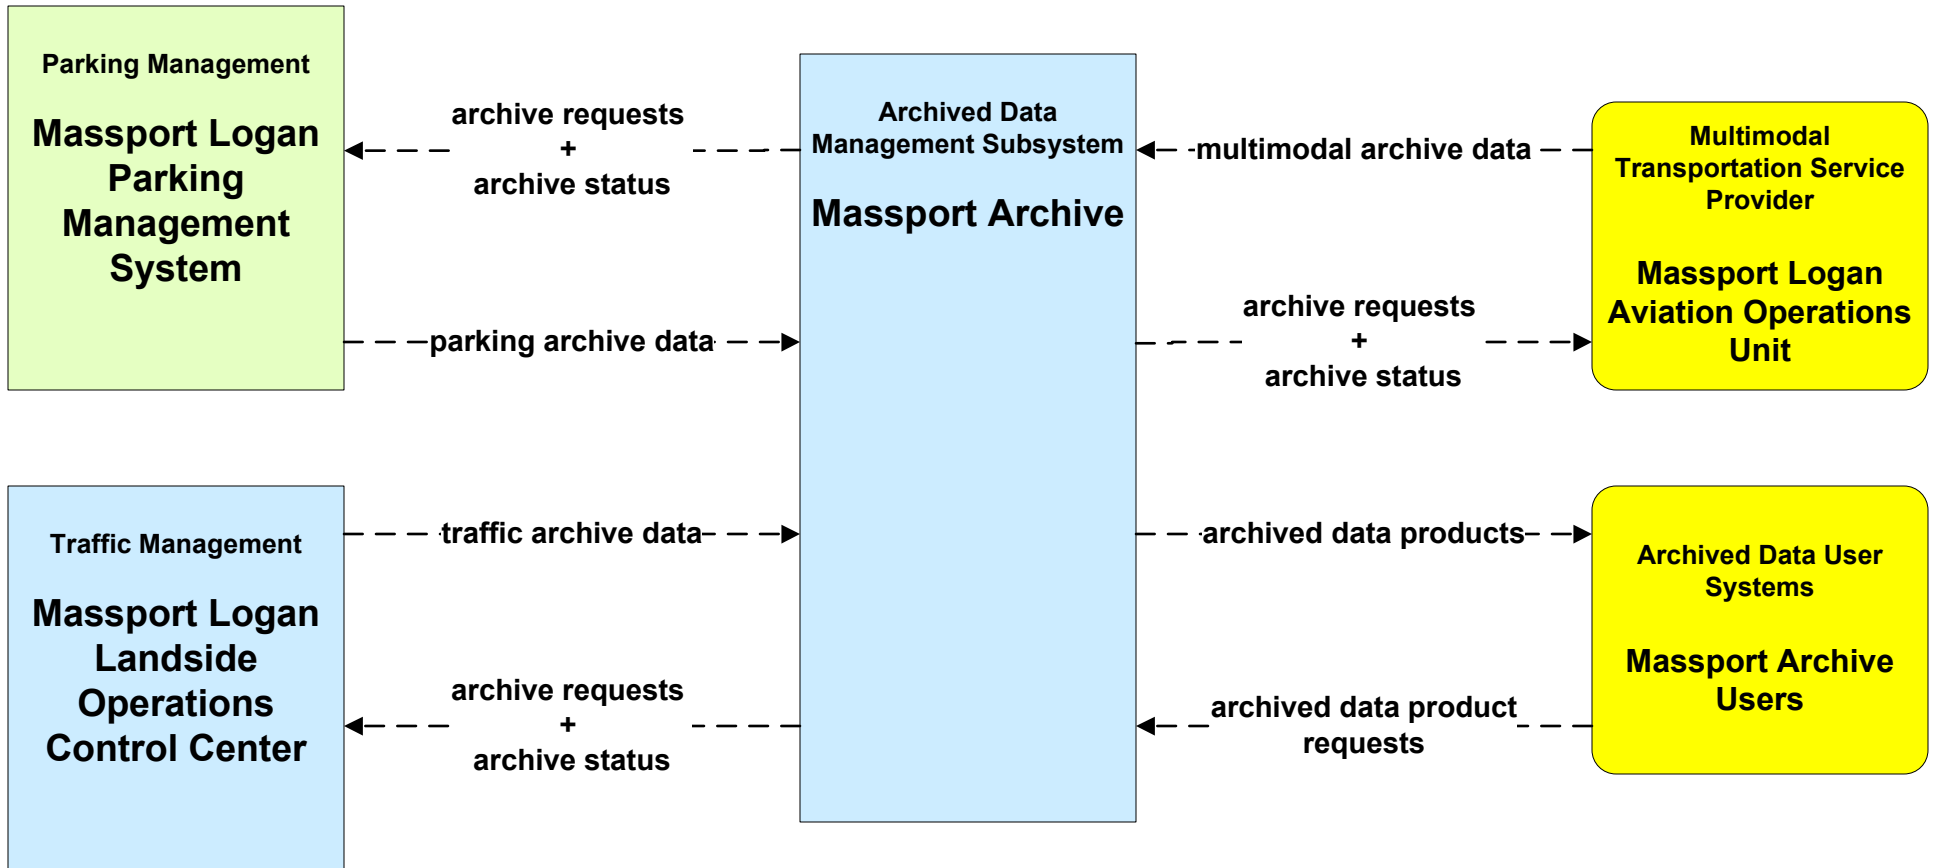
Parking Management

Massport Logan Parking Management System

archive requests
+
archive status

parking archive data

Archived Data Management Subsystem

Massport Archive

multimodal archive data

Multimodal Transportation Service Provider

Massport Logan Aviation Operations Unit

archive requests
+
archive status

Traffic Management

Massport Logan Landside Operations Control Center

traffic archive data

archive requests
+
archive status

archived data products

Archived Data User Systems

Massport Archive Users

archived data product requests